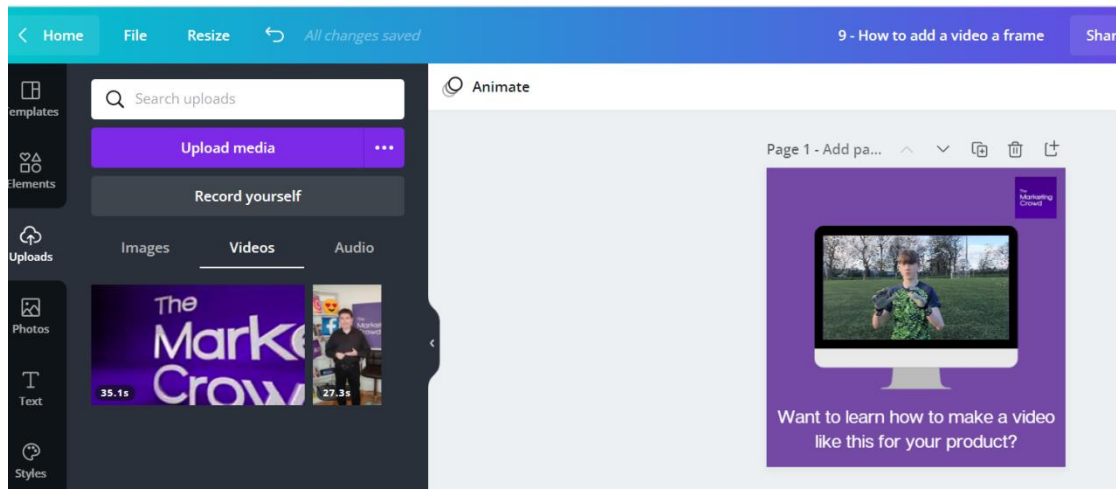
Home File Resize All changes saved 9 - How to add a video a frame Shar

emplates
Elements
Uploads
Photos
Text
Styles

Search uploads
Upload media
Record yourself
Images Videos Audio

The Marke Crow
35.1s
The Marke Crowd
27.3s

Animate

Page 1 - Add pa...

The Marketing Crowd

Want to learn how to make a video like this for your product?